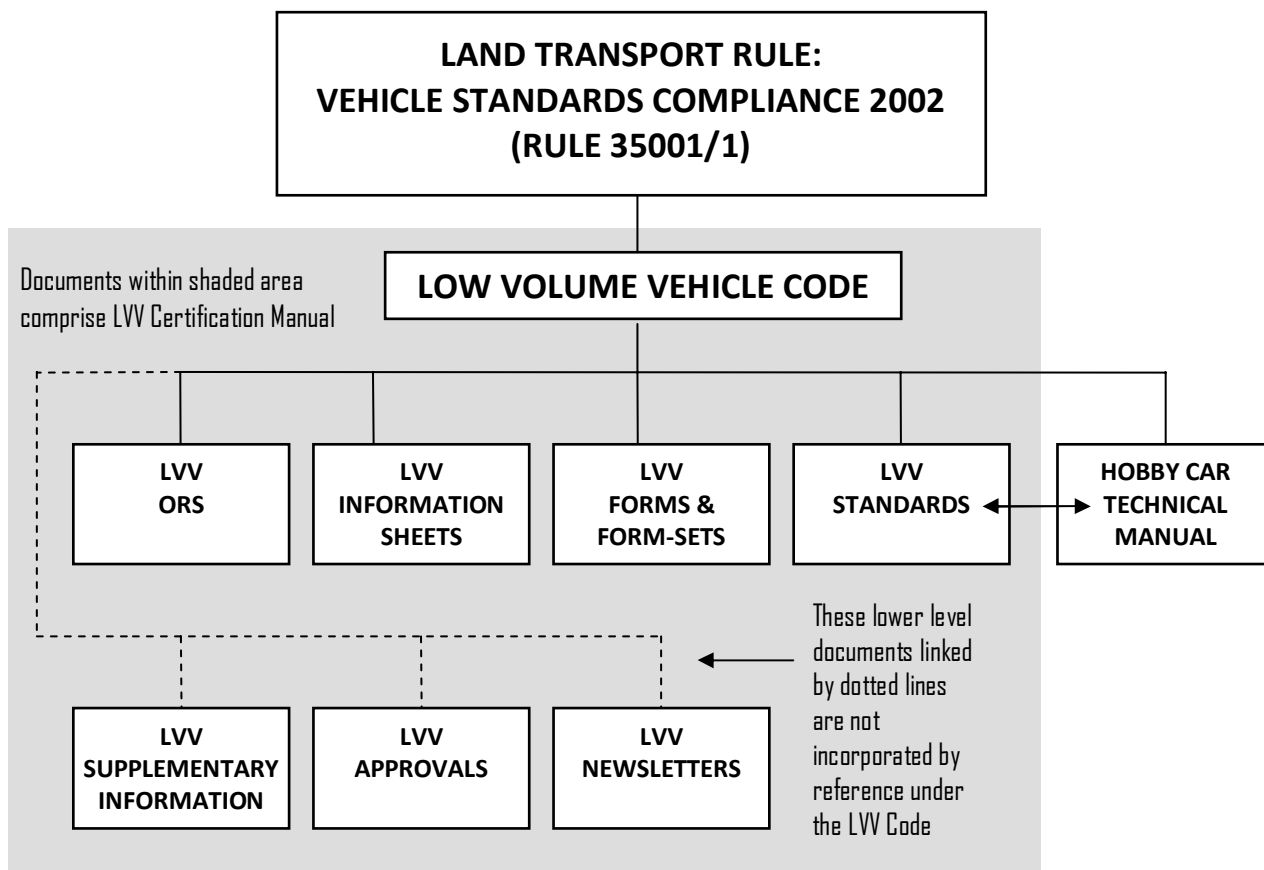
LAND TRANSPORT RULE:
VEHICLE STANDARDS COMPLIANCE 2002
(RULE 35001/1)

Documents within shaded area comprise LVV Certification Manual

LOW VOLUME VEHICLE CODE

LVV
ORS

LVV
INFORMATION
SHEETS

LVV
FORMS &
FORM-SETS

LVV
STANDARDS

HOBBY CAR
TECHNICAL
MANUAL

These lower level documents linked by dotted lines are not incorporated by reference under the LVV Code

LVV
SUPPLEMENTARY
INFORMATION

LVV
APPROVALS

LVV
NEWSLETTERS